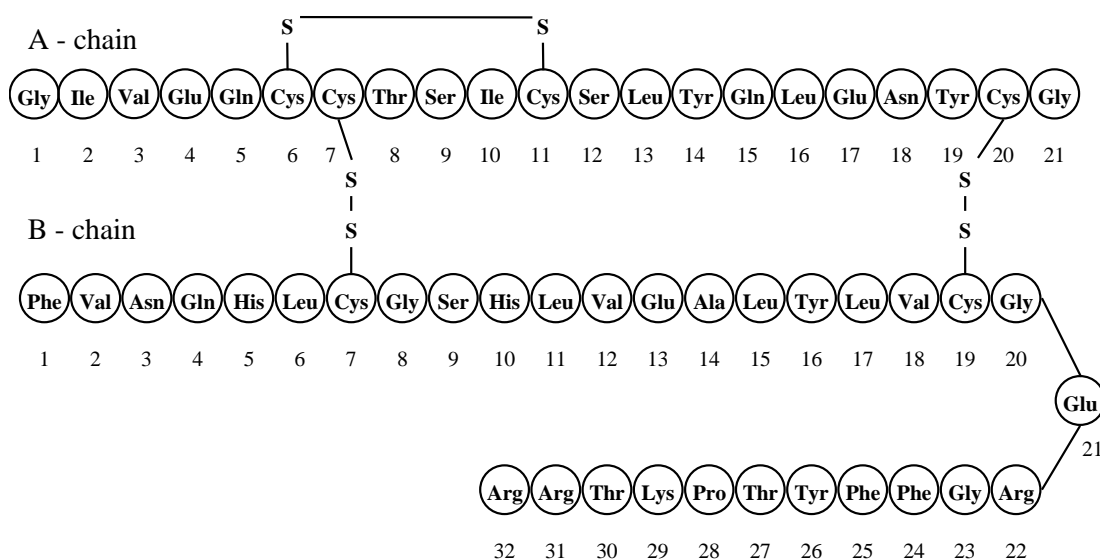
S S

A - chain

Gly Ile Val Glu Gln Cys Cys Thr Ser Ile Cys Ser Leu Tyr Gln Leu Glu Asn Tyr Cys Gly

1 2 3 4 5 6 7 8 9 10 11 12 13 14 15 16 17 18 19 20 21

S S

B - chain

S S

Phe Val Asn Gln His Leu Cys Gly Ser His Leu Val Glu Ala Leu Tyr Leu Val Cys Gly

1 2 3 4 5 6 7 8 9 10 11 12 13 14 15 16 17 18 19 20

Glu

21

Arg Arg Thr Lys Pro Thr Tyr Phe Phe Gly Arg

32 31 30 29 28 27 26 25 24 23 22